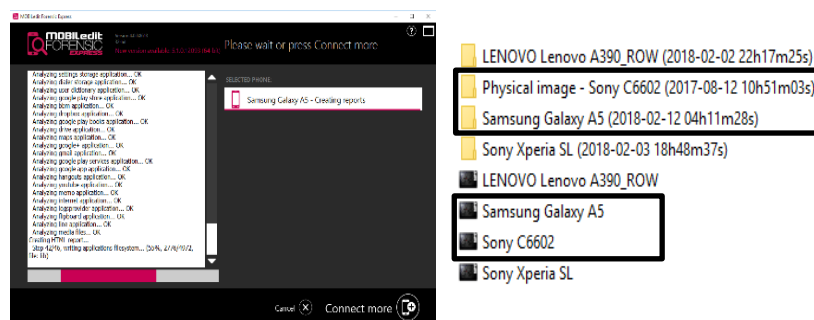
MOBILedit Forensic Express

MOBILedit FORENSIC EXPRESS

Please wait or press Connect more

?

Analyzing settings storage application... OK
Analyzing dialer storage application... OK
Analyzing user dictionary application... OK
Analyzing google play store application... OK
Analyzing bbm application... OK
Analyzing dropbox application... OK
Analyzing google play books application... OK
Analyzing drive application... OK
Analyzing maps application... OK
Analyzing google+ application... OK
Analyzing gmail application... OK
Analyzing google play services application... OK
Analyzing google app application... OK
Analyzing hangouts application... OK
Analyzing youtube application... OK
Analyzing memo application... OK
Analyzing internet application... OK
Analyzing logprovider application... OK
Analyzing flipboard application... OK
Analyzing line application... OK
Analyzing media files... OK
Creating HTML report...
Step 42%, writing applications filesystem... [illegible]

SELECTED PHONE:

Samsung Galaxy A5 - Creating reports

Cancel

Connect more

LENOVO Lenovo A390_ROW (2018-02-02 22h17m25s)
Physical image - Sony C6602 (2017-08-12 10h51m03s)
Samsung Galaxy A5 (2018-02-12 04h11m28s)
Sony Xperia SL (2018-02-03 18h48m37s)
LENOVO Lenovo A390_ROW
Samsung Galaxy A5
Sony C6602
Sony Xperia SL